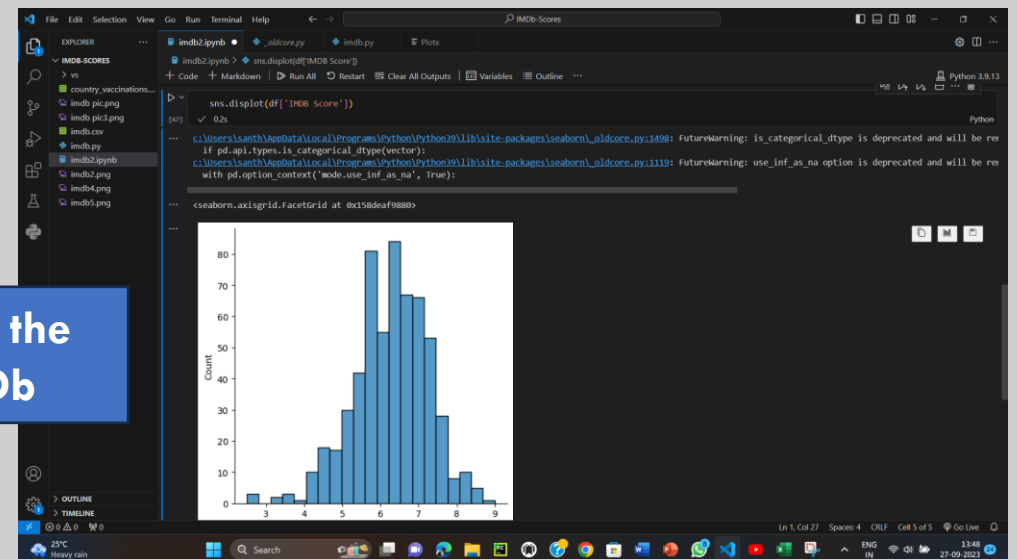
File Edit Selection View Go Run Terminal Help

IMDb-Scores

EXPLORER ···
IMDB-SCORES
> vs
country_vaccinations...
imdb pic.png
imdb pic3.png
imdb.csv
imdb.py
imdb2.ipynb
imdb2.png
imdb4.png
imdb5.png

> OUTLINE
> TIMELINE

imdb2.ipynb ● _oldcore.py imdb.py Plots

imdb2.ipynb > sns.displot(df['IMDB Score'])

+ Code + Markdown | Run All Restart Clear All Outputs | Variables Outline ···

Python 3.9.13

sns.displot(df['IMDB Score'])

[67] ✓ 0.2s Python

c:\Users\santh\AppData\Local\Programs\Python\Python39\lib\site-packages\seaborn\_oldcore.py:1498: FutureWarning: is_categorical_dtype is deprecated and will be re
if pd.api.types.is_categorical_dtype(vector):
c:\Users\santh\AppData\Local\Programs\Python\Python39\lib\site-packages\seaborn\_oldcore.py:1119: FutureWarning: use_inf_as_na option is deprecated and will be re
with pd.option_context('mode.use_inf_as_na', True):

<seaborn.axisgrid.FacetGrid at 0x158deaf9880>

80
70
60
50
40
30
20
10
0
Count
3 4 5 6 7 8 9

the
Db

Ln 1, Col 27 Spaces: 4 CRLF Cell 5 of 5 Go Live

⊗ 0 ⚠ 0 ⚡0

25°C
Heavy rain

Search

ENG IN 13:48 27-09-2023